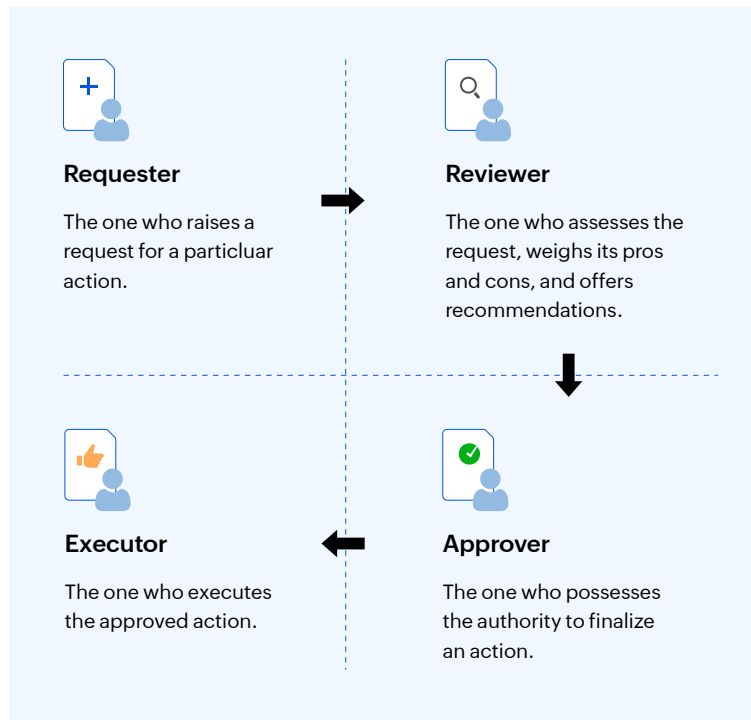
Requester

The one who raises a request for a particluar action.

Reviewer

The one who assesses the request, weighs its pros and cons, and offers recommendations.

Executor

The one who executes the approved action.

Approver

The one who possesses the authority to finalize an action.